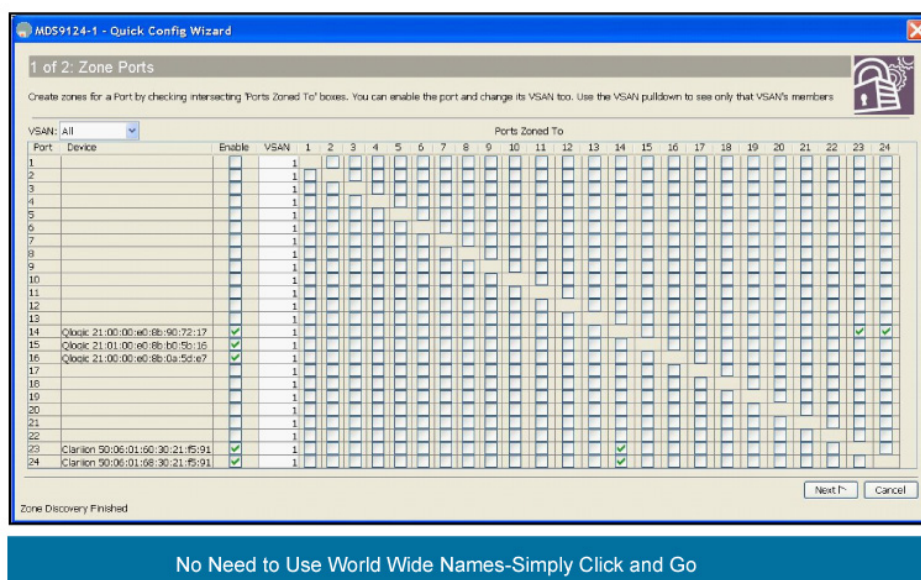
MDS9124-1 - Quick Config Wizard

1 of 2: Zone Ports

Create zones for a Port by checking intersecting 'Ports Zoned To' boxes. You can enable the port and change its VSAN too. Use the VSAN pulldown to see only that VSAN's members

VSAN: All

Ports Zoned To

| Port | Device | Enable | VSAN | 1 | 2 | 3 | 4 | 5 | 6 | 7 | 8 | 9 | 10 | 11 | 12 | 13 | 14 | 15 | 16 | 17 | 18 | 19 | 20 | 21 | 22 | 23 | 24 |
|---|---|---|---|---|---|---|---|---|---|---|---|---|---|---|---|---|---|---|---|---|---|---|---|---|---|---|---|
| 1 | | | 1 | | | | | | | | | | | | | | | | | | | | | | | | |
| 2 | | | 1 | | | | | | | | | | | | | | | | | | | | | | | | |
| 3 | | | 1 | | | | | | | | | | | | | | | | | | | | | | | | |
| 4 | | | 1 | | | | | | | | | | | | | | | | | | | | | | | | |
| 5 | | | 1 | | | | | | | | | | | | | | | | | | | | | | | | |
| 6 | | | 1 | | | | | | | | | | | | | | | | | | | | | | | | |
| 7 | | | 1 | | | | | | | | | | | | | | | | | | | | | | | | |
| 8 | | | 1 | | | | | | | | | | | | | | | | | | | | | | | | |
| 9 | | | 1 | | | | | | | | | | | | | | | | | | | | | | | | |
| 10 | | | 1 | | | | | | | | | | | | | | | | | | | | | | | | |
| 11 | | | 1 | | | | | | | | | | | | | | | | | | | | | | | | |
| 12 | | | 1 | | | | | | | | | | | | | | | | | | | | | | | | |
| 13 | | | 1 | | | | | | | | | | | | | | | | | | | | | | | | |
| 14 | Qlogic 21:00:00:e0:8b:90:72:17 | ✓ | 1 | | | | | | | | | | | | | | | | | | | | | | | ✓ | ✓ |
| 15 | Qlogic 21:01:00:e0:8b:b0:5b:16 | ✓ | 1 | | | | | | | | | | | | | | | | | | | | | | | | |
| 16 | Qlogic 21:00:00:e0:8b:0a:5d:e7 | ✓ | 1 | | | | | | | | | | | | | | | | | | | | | | | | |
| 17 | | | 1 | | | | | | | | | | | | | | | | | | | | | | | | |
| 18 | | | 1 | | | | | | | | | | | | | | | | | | | | | | | | |
| 19 | | | 1 | | | | | | | | | | | | | | | | | | | | | | | | |
| 20 | | | 1 | | | | | | | | | | | | | | | | | | | | | | | | |
| 21 | | | 1 | | | | | | | | | | | | | | | | | | | | | | | | |
| 22 | | | 1 | | | | | | | | | | | | | | | | | | | | | | | | |
| 23 | Clariion 50:06:01:60:30:21:f5:91 | ✓ | 1 | | | | | | | | | | | | | | ✓ | | | | | | | | | | |
| 24 | Clariion 50:06:01:68:30:21:f5:91 | ✓ | 1 | | | | | | | | | | | | | | ✓ | | | | | | | | | | |

Next Cancel

Zone Discovery Finished

No Need to Use World Wide Names-Simply Click and Go